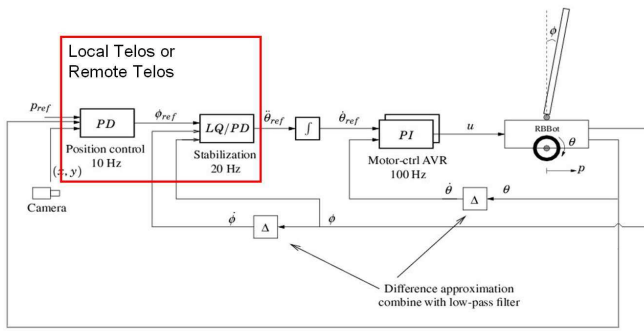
Local Telos or Remote Telos

$p_{ref}$

$PD$

Position control 10 Hz

$\phi_{ref}$

$LQ/PD$

Stabilization 20 Hz

$\ddot{\theta}_{ref}$

$\int$

$\dot{\theta}_{ref}$

$PI$

Motor-ctrl AVR 100 Hz

$u$

RBBot

$\phi$

$\theta$

$p$

$(x, y)$

Camera

$\dot{\theta}$

$\Delta$

$\theta$

$\dot{\phi}$

$\Delta$

$\phi$

Difference approximation combine with low-pass filter